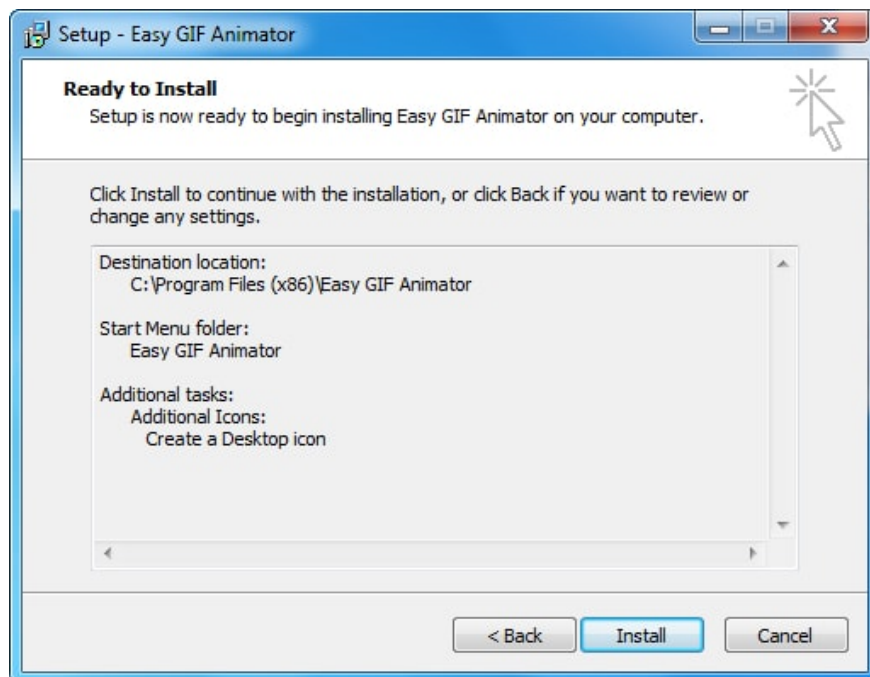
Setup - Easy GIF Animator

Ready to Install

Setup is now ready to begin installing Easy GIF Animator on your computer.

Click Install to continue with the installation, or click Back if you want to review or change any settings.

Destination location:
C:\Program Files (x86)\Easy GIF Animator

Start Menu folder:
Easy GIF Animator

Additional tasks:
Additional Icons:
Create a Desktop icon

< Back

Install

Cancel